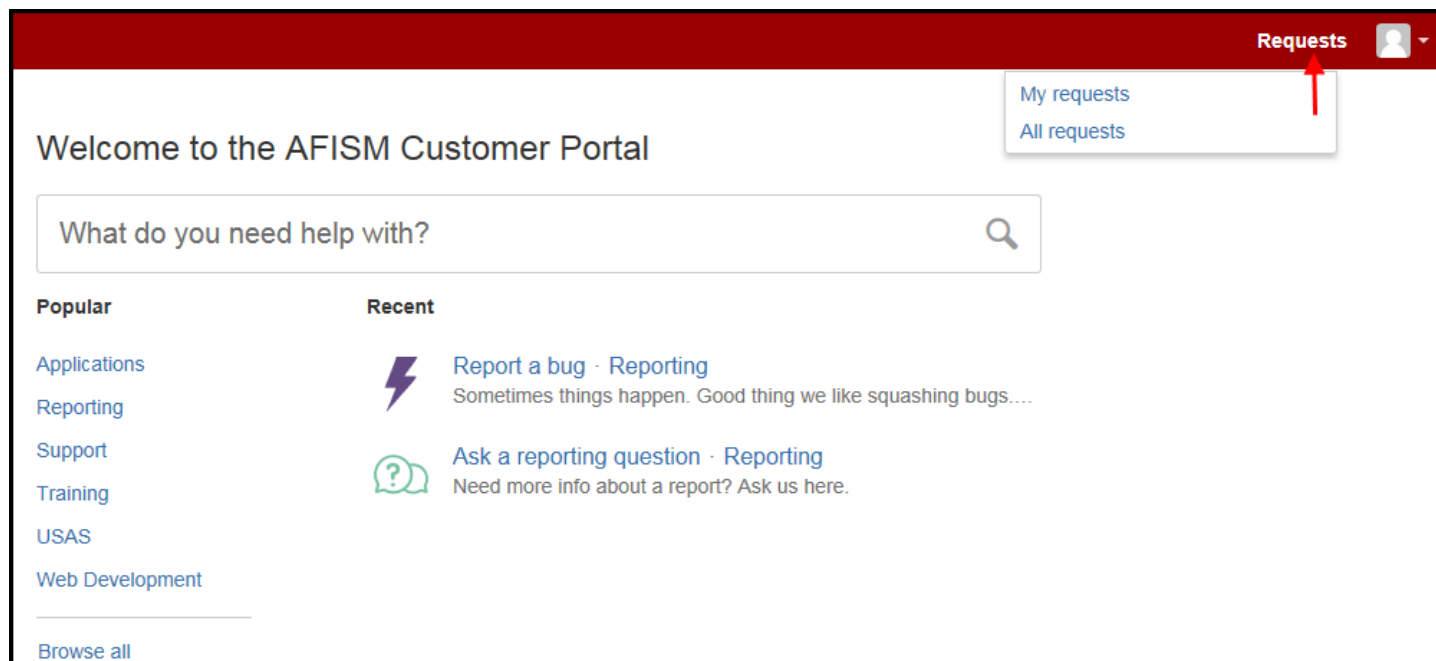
Requests

My requests
All requests

Welcome to the AFISM Customer Portal

What do you need help with?

Popular

Applications
Reporting
Support
Training
USAS
Web Development

Browse all

Recent

Report a bug · Reporting
Sometimes things happen. Good thing we like squashing bugs....

Ask a reporting question · Reporting
Need more info about a report? Ask us here.